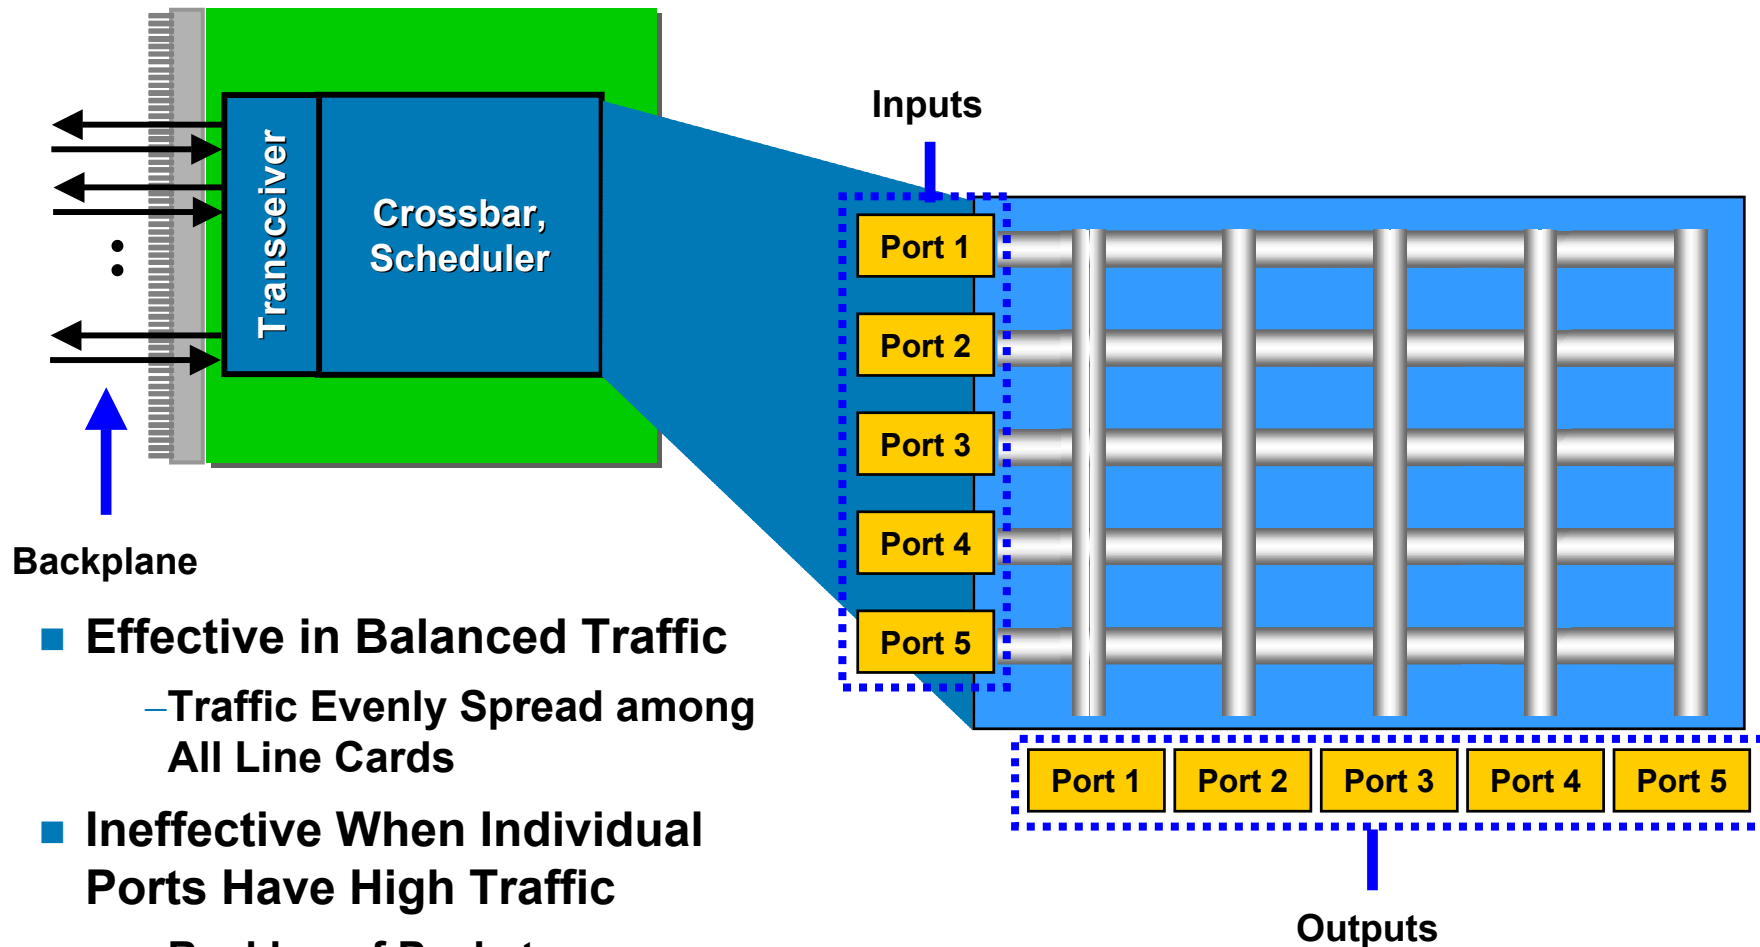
Transceiver

Crossbar, Scheduler

Inputs

Port 1
Port 2
Port 3
Port 4
Port 5

Backplane

Port 1 Port 2 Port 3 Port 4 Port 5

Outputs

■ Effective in Balanced Traffic

–Traffic Evenly Spread among All Line Cards

■ Ineffective When Individual Ports Have High Traffic

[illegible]